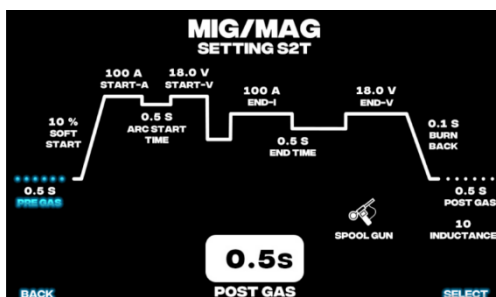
MIG/MAG
SETTING S2T

100 A
START-A

18.0 V
START-V

10 %
SOFT START

0.5 S
ARC START TIME

100 A
END-I

0.5 S
END TIME

18.0 V
END-V

0.1 S
BURN BACK

0.5 S
PRE GAS

0.5 S
POST GAS

SPOOL GUN

10
INDUCTANCE

0.5s
POST GAS

BACK

SELECT